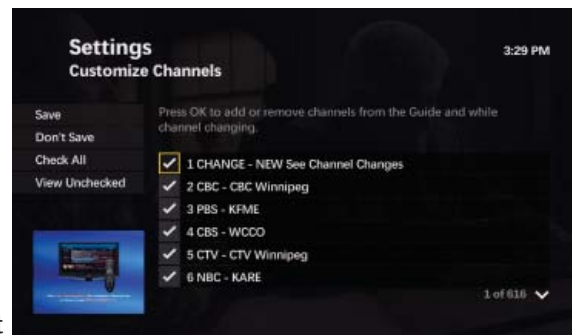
Settings
Customize Channels

3:29 PM

Save
Don't Save
Check All
View Unchecked

Press OK to add or remove channels from the Guide and while channel changing.

1 CHANGE - NEW See Channel Changes
2 CBC - CBC Winnipeg
3 PBS - KFME
4 CBS - WCCO
5 CTV - CTV Winnipeg
6 NBC - KARE

1 of 616